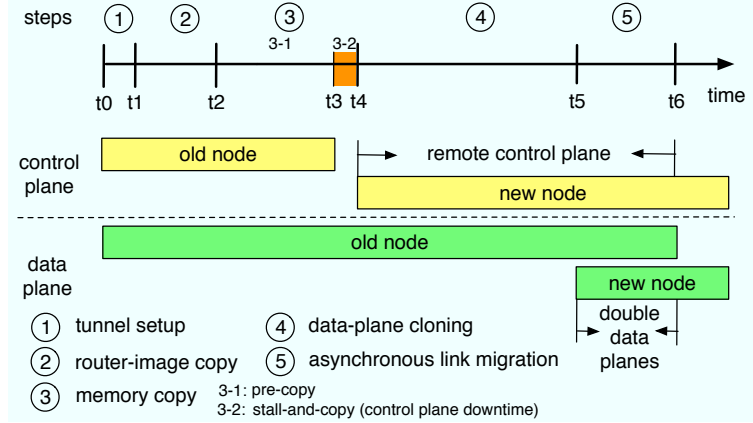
steps ① ② ③ ④ ⑤

3-1 3-2

t0 t1 t2 t3 t4 t5 t6 time

control plane

old node

remote control plane

new node

data plane

old node

new node

double data planes

① tunnel setup

② router-image copy

③ memory copy

④ data-plane cloning

⑤ asynchronous link migration

3-1: pre-copy

3-2: stall-and-copy (control plane downtime)